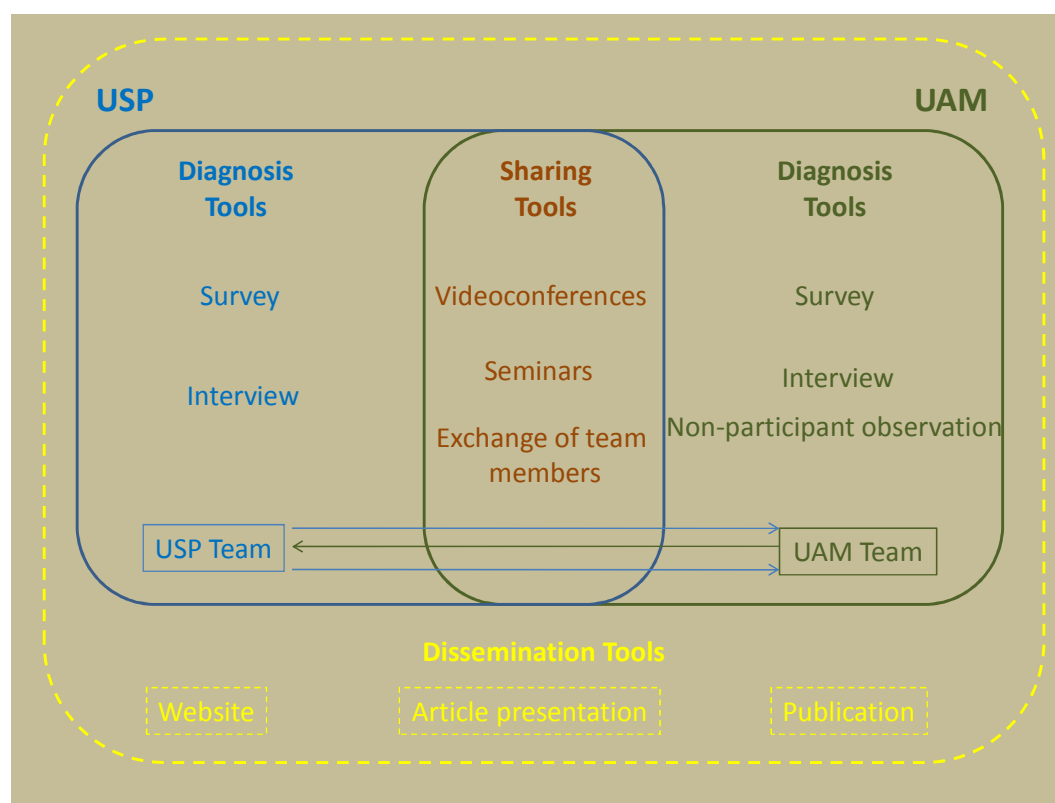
USP

UAM

Diagnosis Tools

Survey

Interview

Sharing Tools

Videoconferences

Seminars

Exchange of team members

Diagnosis Tools

Survey

Interview

Non-participant observation

USP Team

UAM Team

Dissemination Tools

Website

Article presentation

Publication